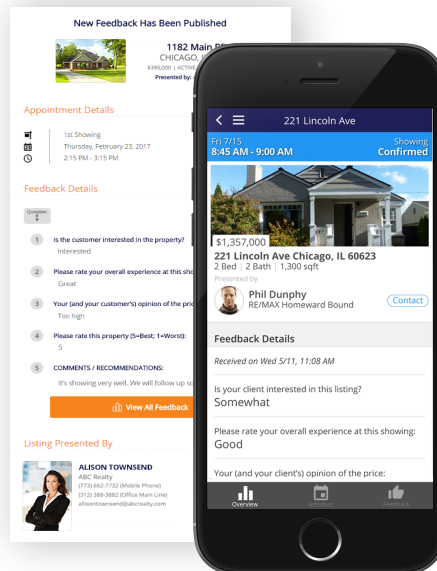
New Feedback Has Been Published

1182 Main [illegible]
CHICAGO, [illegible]
$395,000 | ACTIVE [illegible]
Presented by: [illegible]

Appointment Details

1st Showing
Thursday, February 23, 2017
2:15 PM - 3:15 PM

Feedback Details

Question #

1 Is the customer interested in the property?
Interested

2 Please rate your overall experience at this sho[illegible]
Great

3 Your (and your customer's) opinion of the pric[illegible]
Too high

4 Please rate this property (5=Best; 1=Worst):
5

5 COMMENTS / RECOMMENDATIONS:
It's showing very well. We will follow up so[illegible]

View All Feedback

Listing Presented By

ALISON TOWNSEND
ABC Realty
(773) 662-7732 (Mobile Phone)
(312) 388-3882 (Office Main Line)
allisontownsend@abcrealty.com

221 Lincoln Ave

Fri 7/15
8:45 AM - 9:00 AM
Showing
Confirmed

$1,357,000
221 Lincoln Ave Chicago, IL 60623
2 Bed | 2 Bath | 1,300 sqft
Presented by
Phil Dunphy
RE/MAX Homeward Bound
Contact

Feedback Details

Received on Wed 5/11, 11:08 AM

Is your client interested in this listing?
Somewhat

Please rate your overall experience at this showing:
Good

Your (and your client's) opinion of the price:

Overview
Activities
Feedback